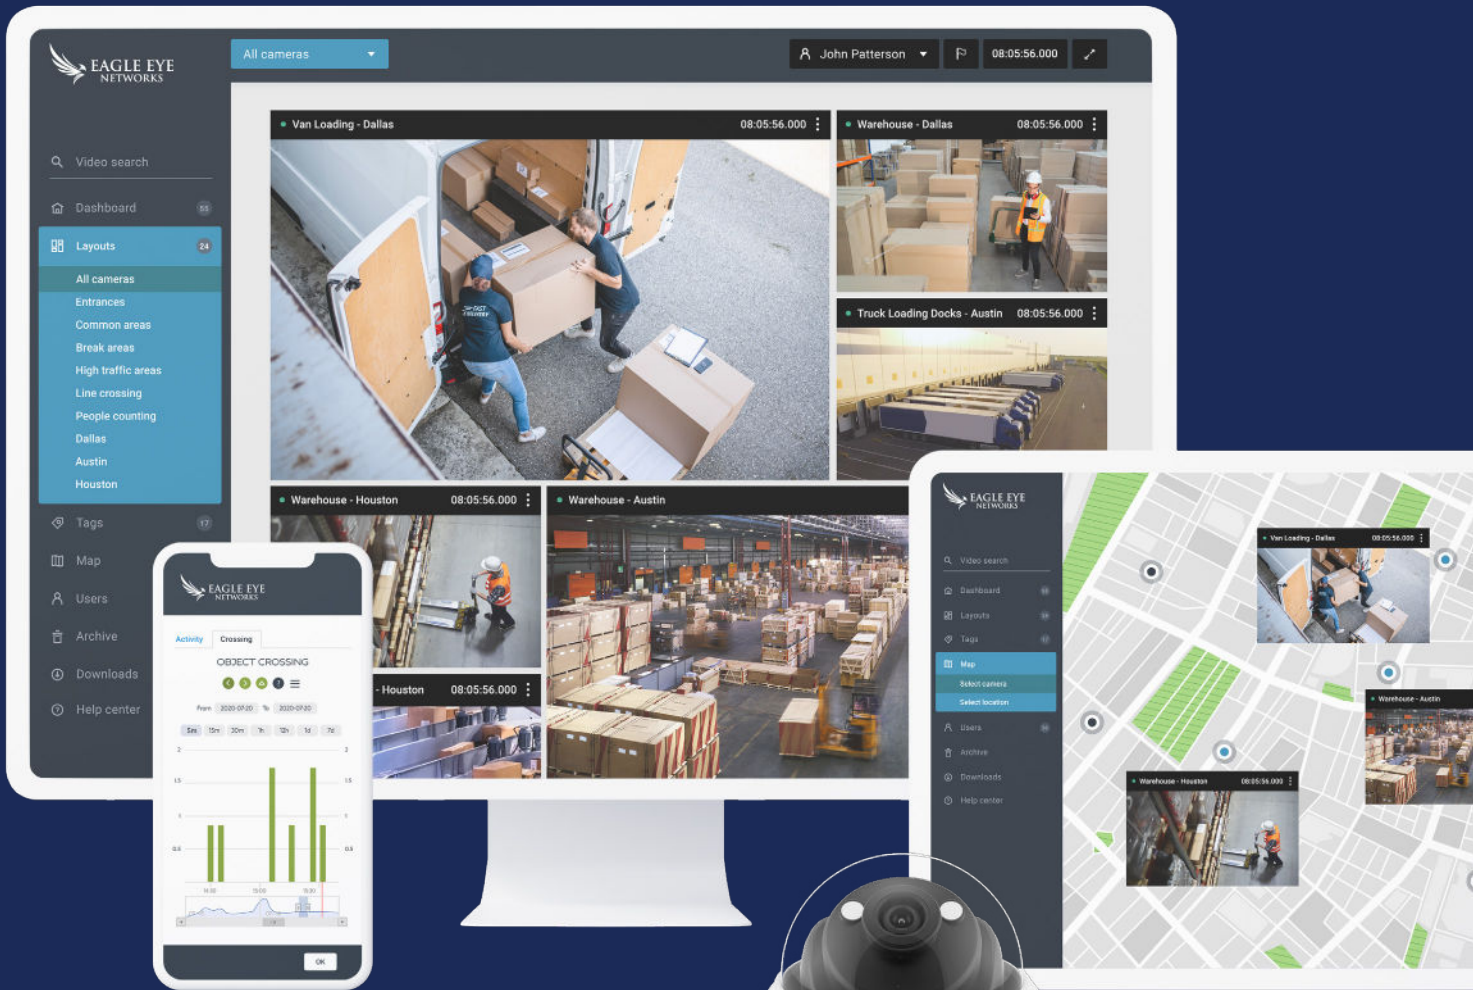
EAGLE EYE NETWORKS

All cameras

John Patterson

08:05:56.000

Video search

Dashboard 55

Layouts 24

All cameras
Entrances
Common areas
Break areas
High traffic areas
Line crossing
People counting
Dallas
Austin
Houston

Tags 17

Map

Users

Archive

Downloads

Help center

Van Loading - Dallas 08:05:56.000

Warehouse - Dallas 08:05:56.000

Truck Loading Docks - Austin 08:05:56.000

Warehouse - Houston 08:05:56.000

Warehouse - Austin

- Houston 08:05:56.000

EAGLE EYE NETWORKS

Activity Crossing

OBJECT CROSSING

OK

EAGLE EYE NETWORKS

Video search

Dashboard

Layouts

Tags

Map

Select camera

Select location

Users

Archive

Downloads

Help center

Van Loading - Dallas 08:05:56.000

Warehouse - Austin

Warehouse - Houston 08:05:56.000